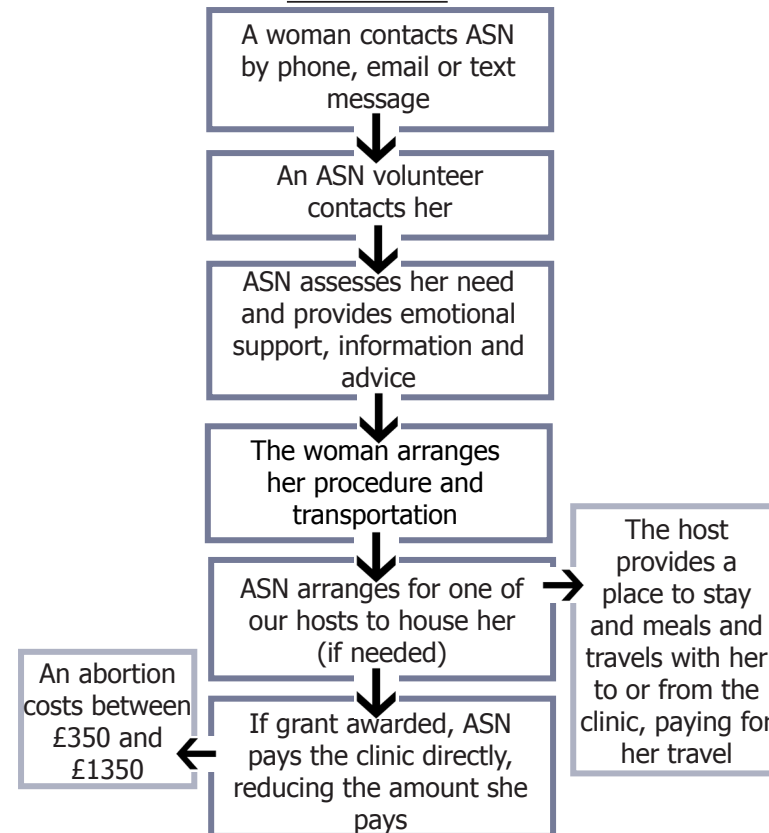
A woman contacts ASN by phone, email or text message

An ASN volunteer contacts her

ASN assesses her need and provides emotional support, information and advice

The woman arranges her procedure and transportation

ASN arranges for one of our hosts to house her (if needed)

The host provides a place to stay and meals and travels with her to or from the clinic, paying for her travel

If grant awarded, ASN pays the clinic directly, reducing the amount she pays

An abortion costs between £350 and £1350